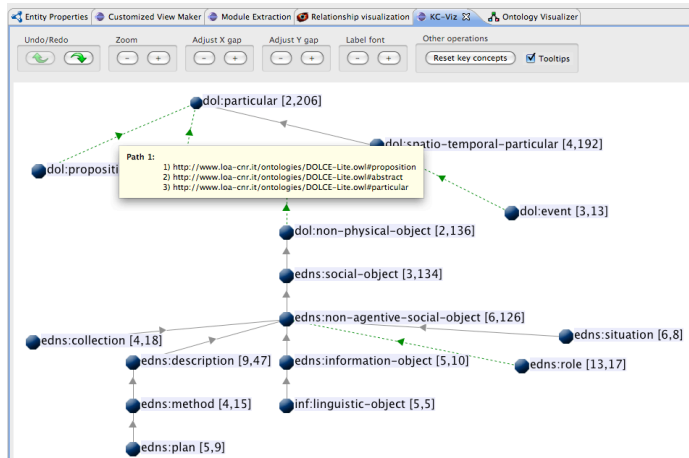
Entity Properties | Customized View Maker | Module Extraction | Relationship visualization | KC-Viz ⊠ | Ontology Visualizer

Undo/Redo
Zoom
Adjust X gap
Adjust Y gap
Label font
Other operations
Reset key concepts
Tooltips

dol:particular [2,206]
dol:spatio-temporal-particular [4,192]
dol:propositi

Path 1:
1) http://www.loa-cnr.it/ontologies/DOLCE-Lite.owl#proposition
2) http://www.loa-cnr.it/ontologies/DOLCE-Lite.owl#abstract
3) http://www.loa-cnr.it/ontologies/DOLCE-Lite.owl#particular

dol:event [3,13]
dol:non-physical-object [2,136]
edns:social-object [3,134]
edns:non-agentive-social-object [6,126]
edns:collection [4,18]
edns:situation [6,8]
edns:description [9,47]
edns:information-object [5,10]
edns:role [13,17]
edns:method [4,15]
inf:linguistic-object [5,5]
edns:plan [5,9]